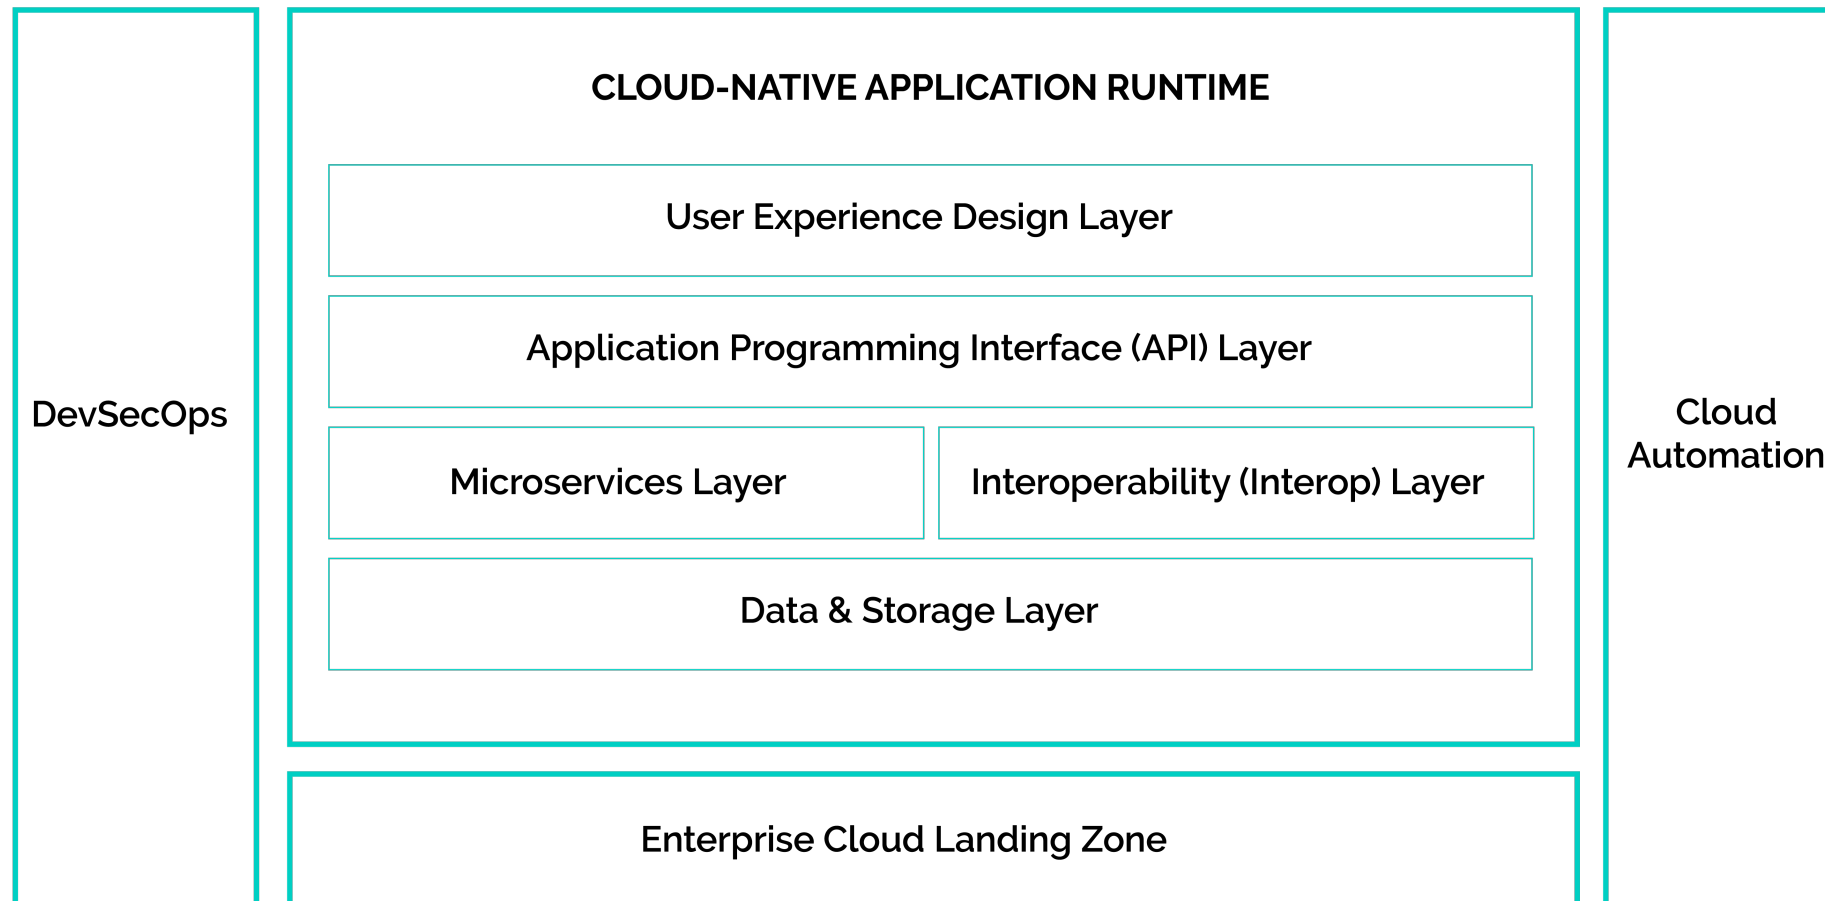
DevSecOps

CLOUD-NATIVE APPLICATION RUNTIME

User Experience Design Layer

Application Programming Interface (API) Layer

Microservices Layer

Interoperability (Interop) Layer

Data & Storage Layer

Enterprise Cloud Landing Zone

Cloud Automation